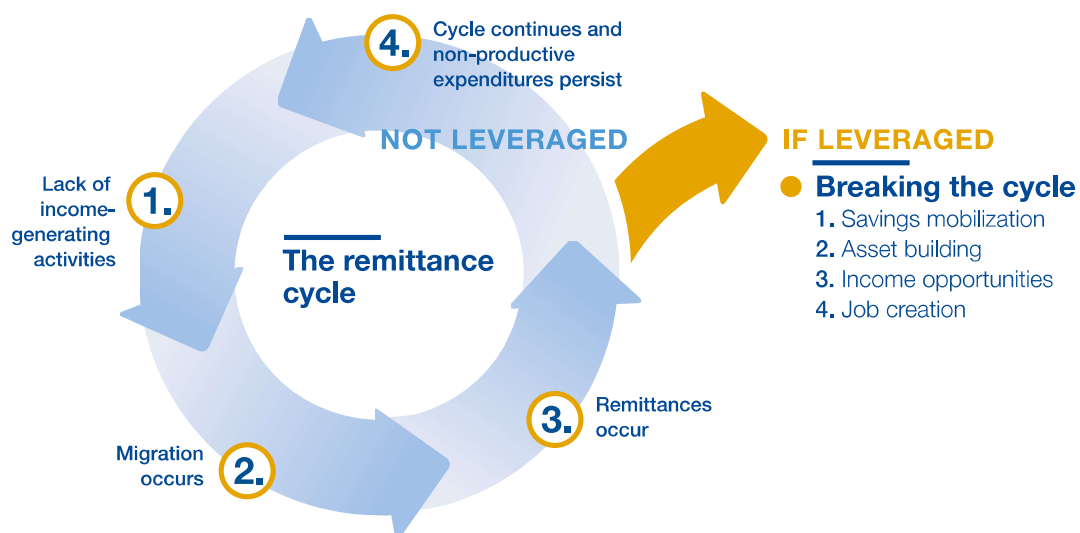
4. Cycle continues and non-productive expenditures persist

NOT LEVERAGED

IF LEVERAGED

Breaking the cycle
1. Savings mobilization
2. Asset building
3. Income opportunities
4. Job creation

1. Lack of income-generating activities

The remittance cycle

2. Migration occurs

3. Remittances occur